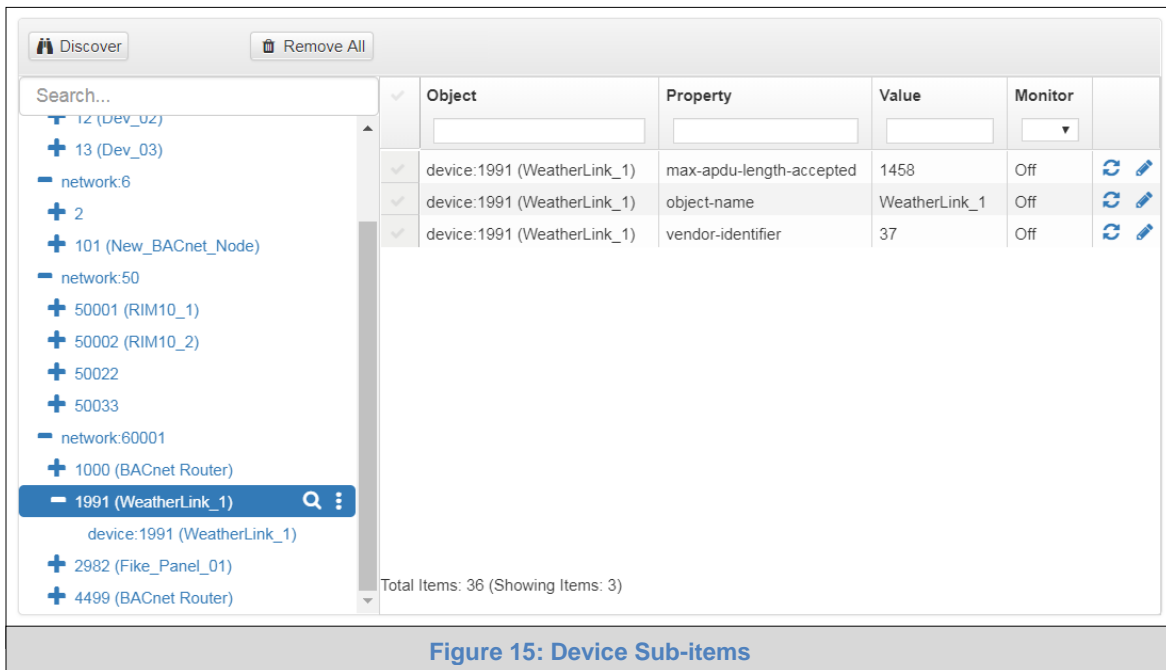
Discover

Remove All

Search...

+ 12 (Dev_02)

+ 13 (Dev_03)

− network:6

+ 2

+ 101 (New_BACnet_Node)

− network:50

+ 50001 (RIM10_1)

+ 50002 (RIM10_2)

+ 50022

+ 50033

− network:60001

+ 1000 (BACnet Router)

− 1991 (WeatherLink_1)

device:1991 (WeatherLink_1)

+ 2982 (Fike_Panel_01)

+ 4499 (BACnet Router)

| | Object | Property | Value | Monitor |
|---|---|---|---|---|
| | device:1991 (WeatherLink_1) | max-apdu-length-accepted | 1458 | Off |
| | device:1991 (WeatherLink_1) | object-name | WeatherLink_1 | Off |
| | device:1991 (WeatherLink_1) | vendor-identifier | 37 | Off |

Total Items: 36 (Showing Items: 3)

Figure 15: Device Sub-items